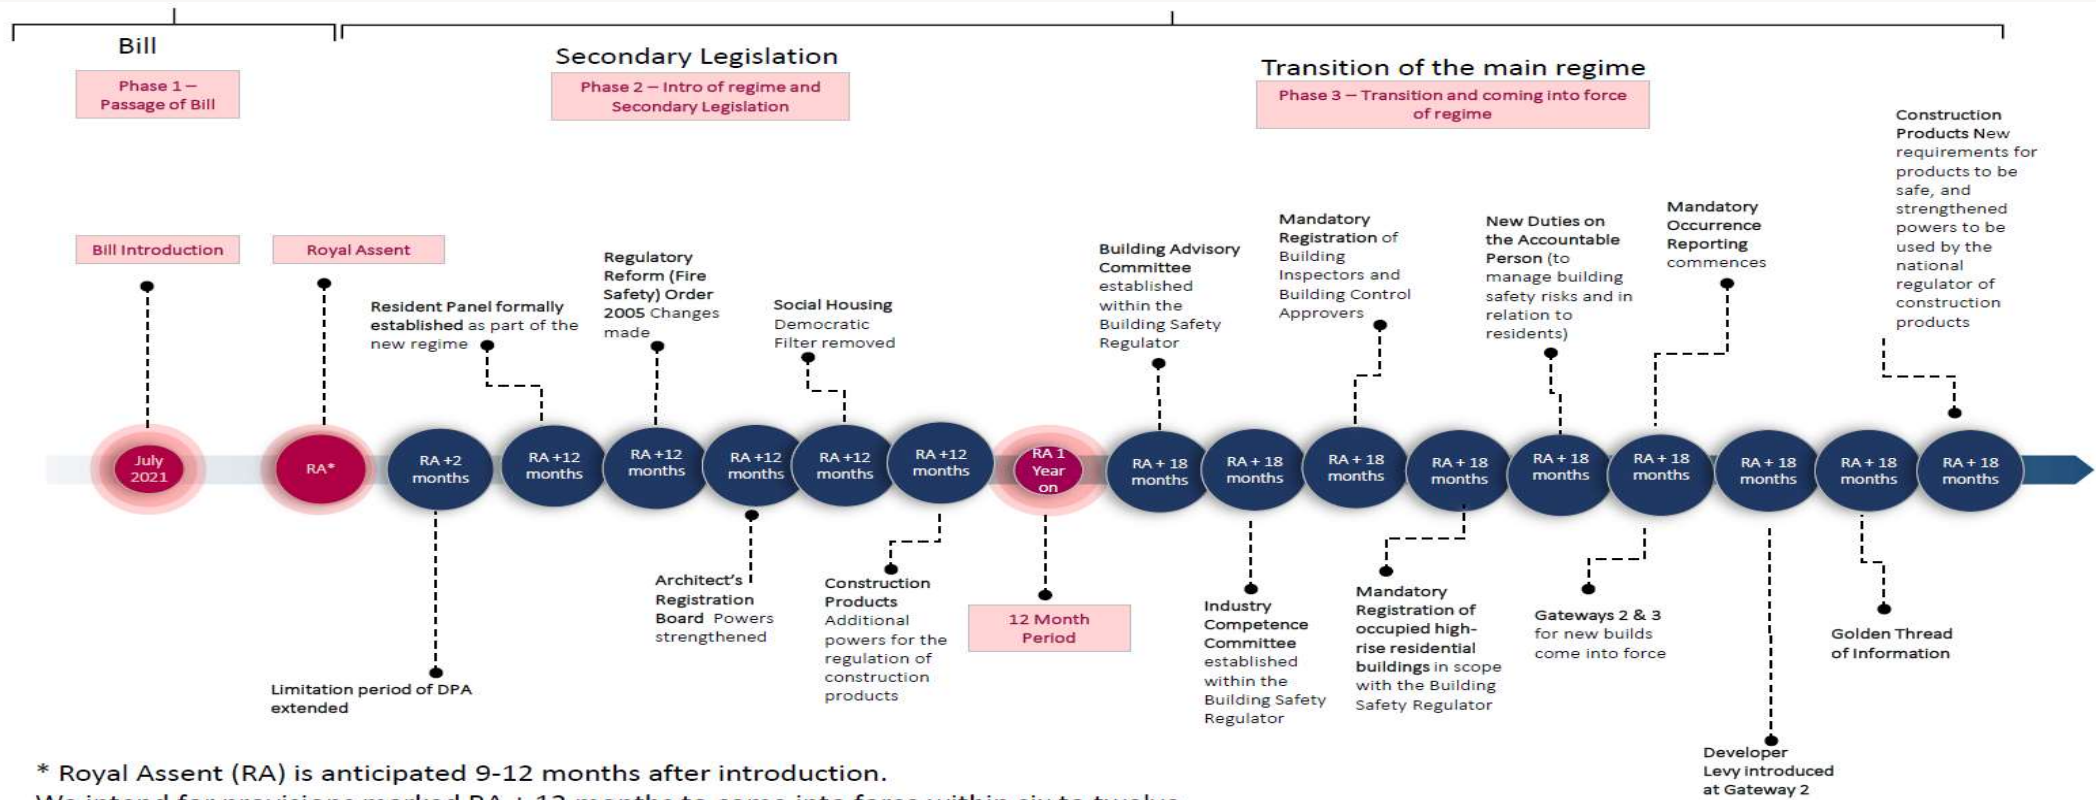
Bill

Phase 1 – Passage of Bill

Secondary Legislation

Phase 2 – Intro of regime and Secondary Legislation

Transition of the main regime

Phase 3 – Transition and coming into force of regime

Bill Introduction

Royal Assent

Resident Panel formally established as part of the new regime

Regulatory Reform (Fire Safety) Order 2005 Changes made

Social Housing Democratic Filter removed

Building Advisory Committee established within the Building Safety Regulator

Mandatory Registration of Building Inspectors and Building Control Approvers

New Duties on the Accountable Person (to manage building safety risks and in relation to residents)

Mandatory Occurrence Reporting commences

Construction Products New requirements for products to be safe, and strengthened powers to be used by the national regulator of construction products

July 2021

RA*

RA +2 months

RA +12 months

RA +12 months

RA +12 months

RA +12 months

RA +12 months

RA 1 Year on

RA + 18 months

RA + 18 months

RA + 18 months

RA + 18 months

RA + 18 months

RA + 18 months

RA + 18 months

RA + 18 months

RA + 18 months

Limitation period of DPA extended

Architect's Registration Board Powers strengthened

Construction Products Additional powers for the regulation of construction products

12 Month Period

Industry Competence Committee established within the Building Safety Regulator

Mandatory Registration of occupied high-rise residential buildings in scope with the Building Safety Regulator

Gateways 2 & 3 for new builds come into force

Developer Levy introduced at Gateway 2

Golden Thread of Information

* Royal Assent (RA) is anticipated 9-12 months after introduction.

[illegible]